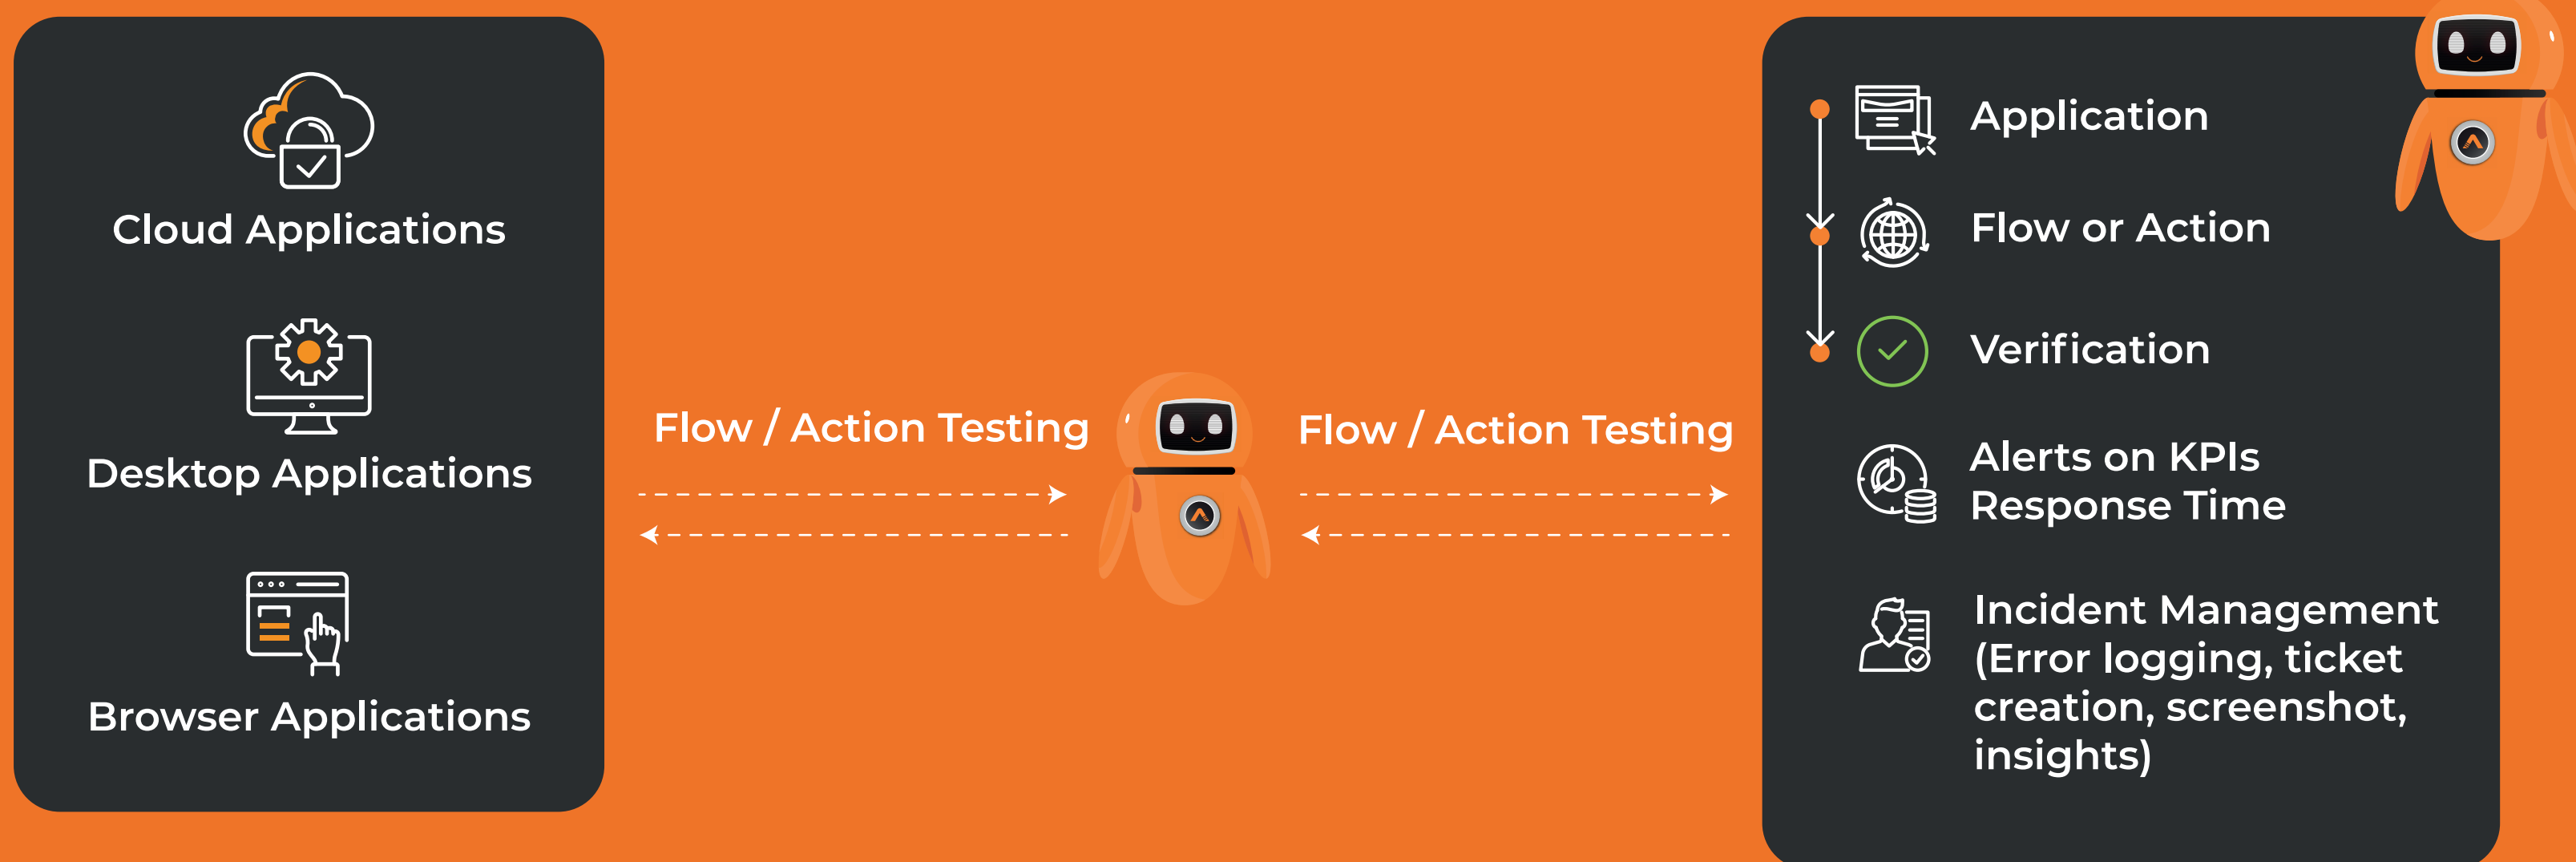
Cloud Applications

Desktop Applications

Browser Applications

Flow / Action Testing

Flow / Action Testing

Application

Flow or Action

Verification

Alerts on KPIs Response Time

Incident Management (Error logging, ticket creation, screenshot, insights)